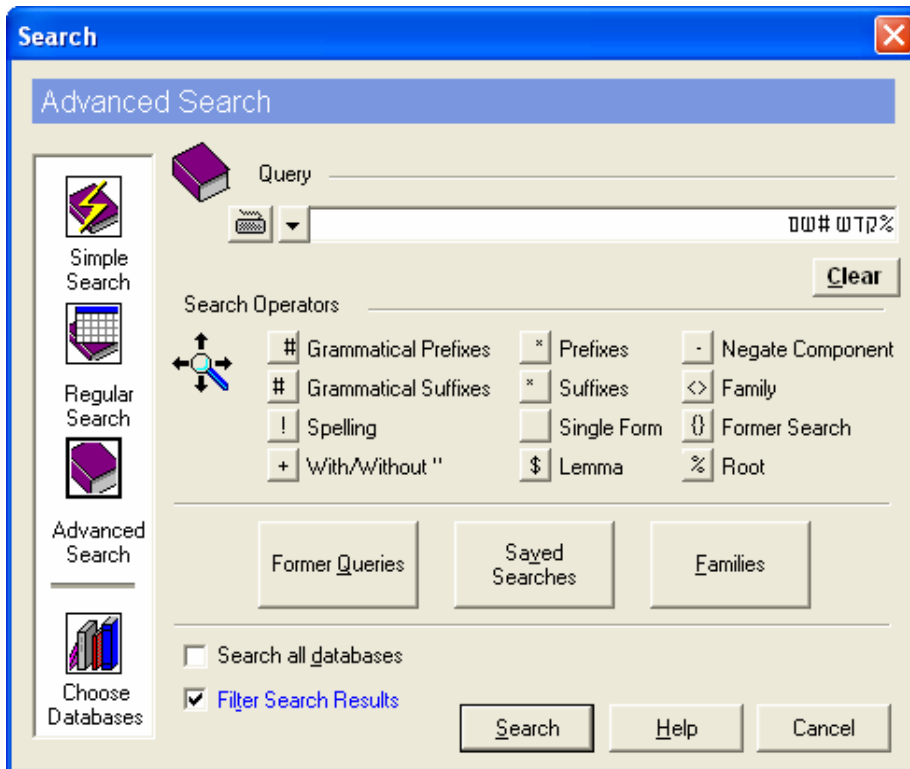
Search

Advanced Search

Simple Search

Regular Search

Advanced Search

Choose Databases

Query

%קדש #שם

Clear

Search Operators

| # | Grammatical Prefixes | * | Prefixes | - | Negate Component |
|---|---|---|---|---|---|
| # | Grammatical Suffixes | * | Suffixes | <> | Family |
| ! | Spelling | | Single Form | {} | Former Search |
| + | With/Without " | $ | Lemma | % | Root |

Former Queries

Saved Searches

Families

Search all databases

Filter Search Results

Search

Help

Cancel